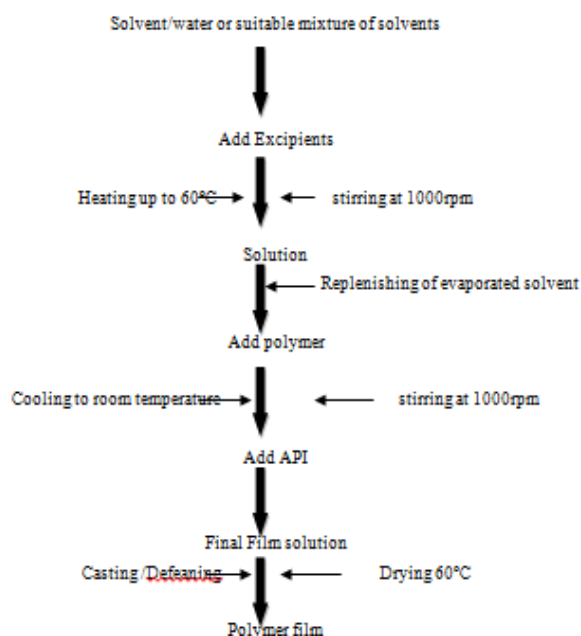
Solvent/water or suitable mixture of solvents

Add Excipients

Heating up to 60°C

stirring at 1000rpm

Solution

Replenishing of evaporated solvent

Add polymer

Cooling to room temperature

stirring at 1000rpm

Add API

Final Film solution

Casting /Defeaning

Drying 60°C

Polymer film